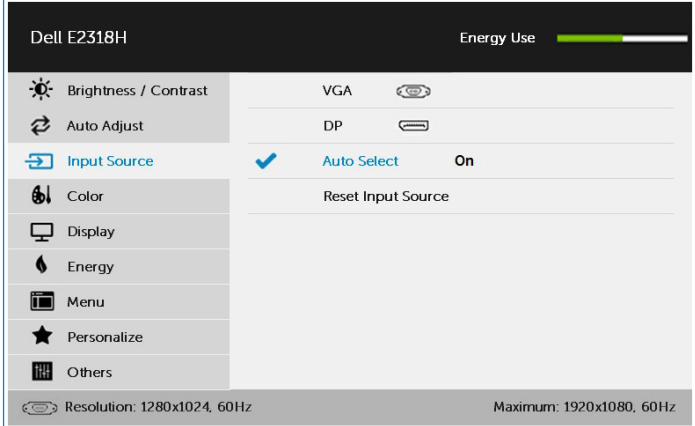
Dell E2318H

Energy Use

Brightness / Contrast
Auto Adjust
Input Source
Color
Display
Energy
Menu
Personalize
Others

VGA
DP
Auto Select On
Reset Input Source

Resolution: 1280x1024, 60Hz

Maximum: 1920x1080, 60Hz